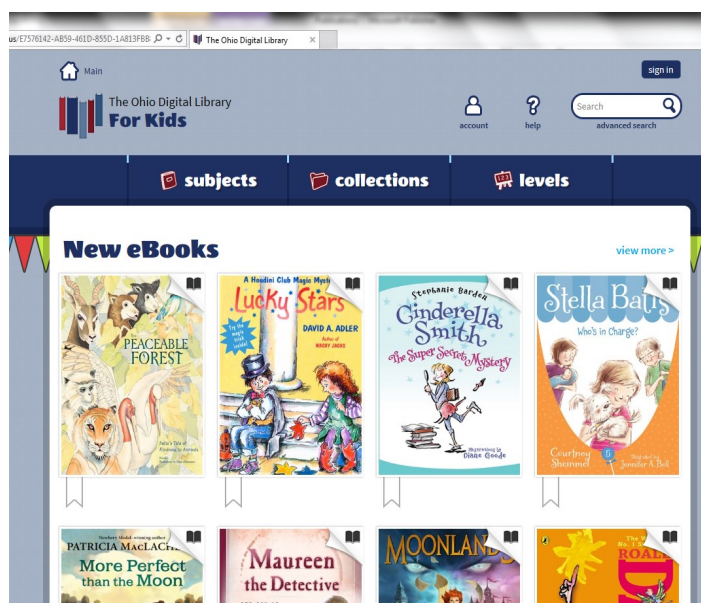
us/E7576142-AB59-461D-855D-1A813FBB ρ ▾ C The Ohio Digital Library ×

Main

sign in

The Ohio Digital Library
For Kids

account

help

Search

advanced search

subjects

collections

levels

New eBooks

view more >

PEACEABLE FOREST

A Houdini Club Magic Mystery
Lucky Stars
DAVID A. ADLER

Stephanie Barden
Cinderella Smith
The Super Secret Mystery
Diane Goode

Stella Batts
Who's in Charge?
Courtney Sheinmel
Jennifer A. Bell

Newbery Medal-winning author
PATRICIA MACLACHLAN
More Perfect than the Moon

Maureen the Detective

MOONLAND

ROALD